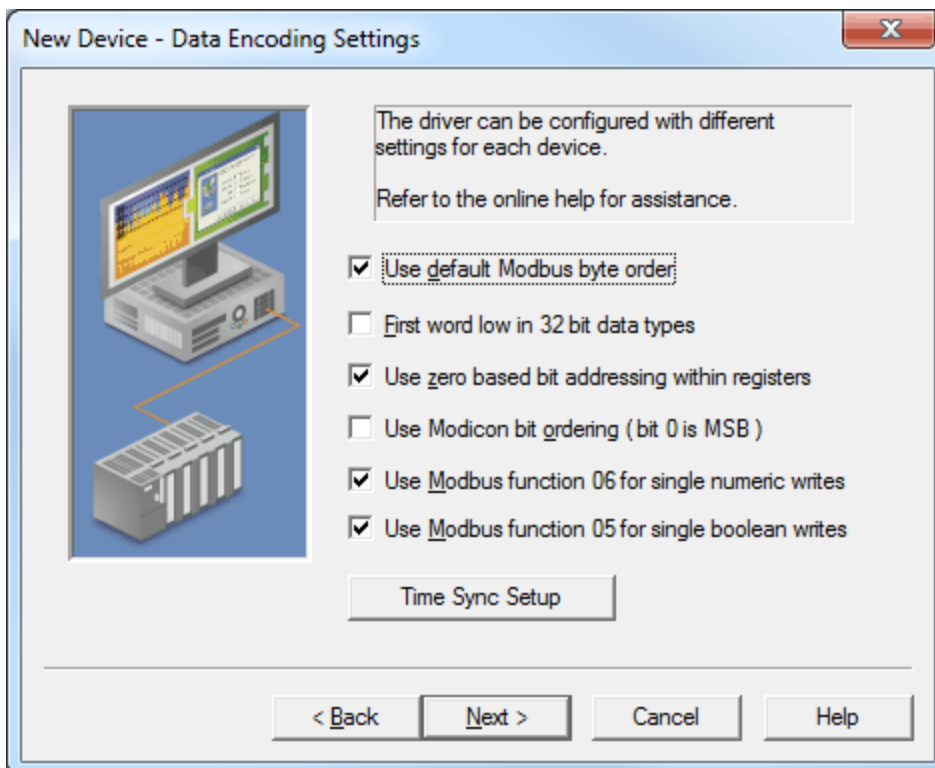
New Device - Data Encoding Settings

The driver can be configured with different settings for each device.

Refer to the online help for assistance.

☑ Use default Modbus byte order

☐ First word low in 32 bit data types

☑ Use zero based bit addressing within registers

☐ Use Modicon bit ordering ( bit 0 is MSB )

☑ Use Modbus function 06 for single numeric writes

☑ Use Modbus function 05 for single boolean writes

Time Sync Setup

< Back | Next > | Cancel | Help